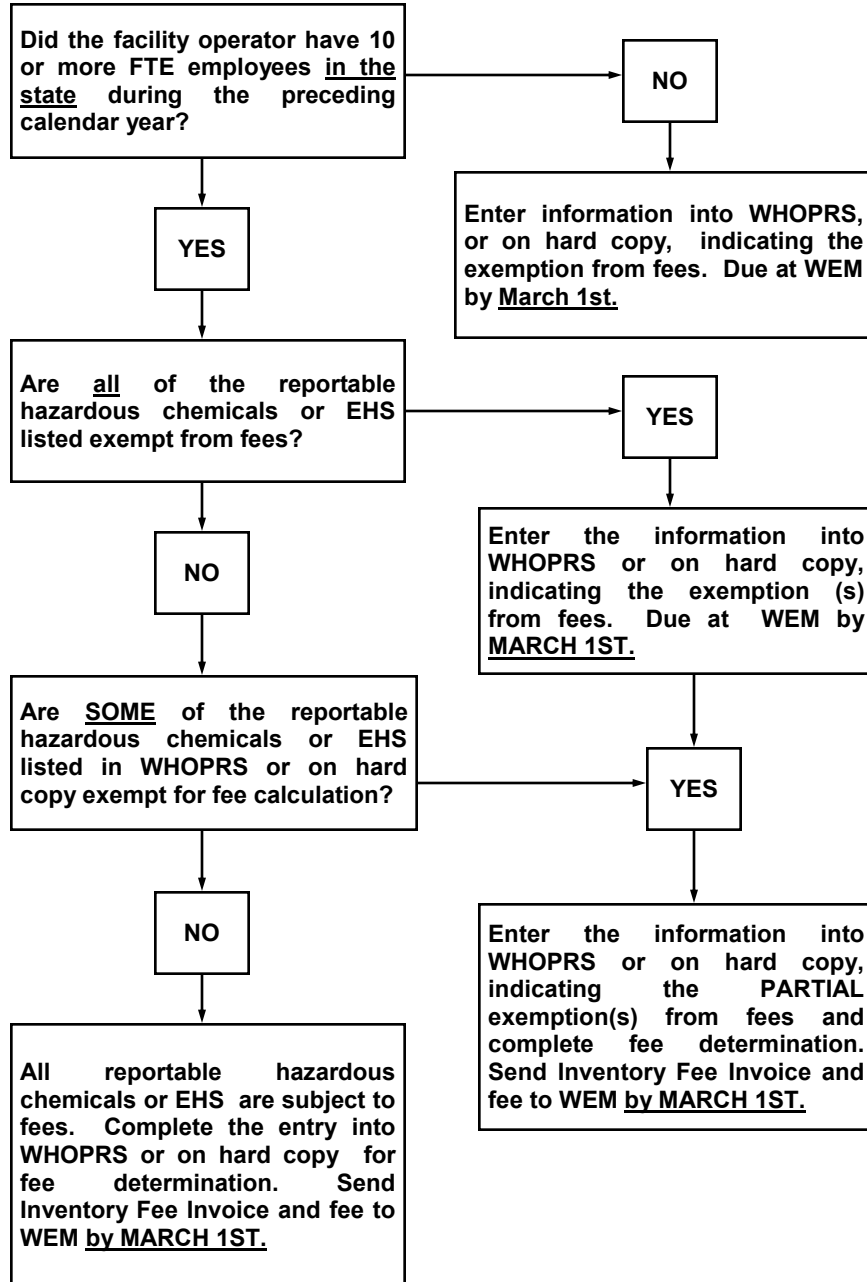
Did the facility operator have 10 or more FTE employees in the state during the preceding calendar year?

NO

Enter information into WHOPRS, or on hard copy, indicating the exemption from fees. Due at WEM by March 1st.

YES

Are all of the reportable hazardous chemicals or EHS listed exempt from fees?

YES

Enter the information into WHOPRS or on hard copy, indicating the exemption (s) from fees. Due at WEM by MARCH 1ST.

NO

Are SOME of the reportable hazardous chemicals or EHS listed in WHOPRS or on hard copy exempt for fee calculation?

YES

Enter the information into WHOPRS or on hard copy, indicating the PARTIAL exemption(s) from fees and complete fee determination. Send Inventory Fee Invoice and fee to WEM by MARCH 1ST.

NO

All reportable hazardous chemicals or EHS are subject to fees. Complete the entry into WHOPRS or on hard copy for fee determination. Send Inventory Fee Invoice and fee to WEM by MARCH 1ST.